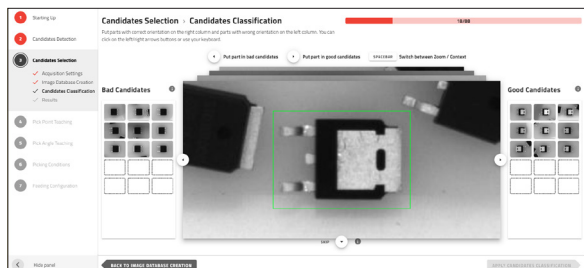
1 Starting Up

2 Candidates Detection

3 Candidates Selection

✓ Acquisition Settings
✓ Image Database Creation
✓ Candidates Classification
✓ Results

4 Pick Point Teaching

5 Pick Angle Teaching

6 Picking Conditions

7 Feeding Configuration

Hide panel

Candidates Selection › Candidates Classification

18/80

Put parts with correct orientation on the right column and parts with wrong orientation on the left column. You can click on the left/right arrows buttons or use your keyboard.

Put part in bad candidates

Put part in good candidates

SPACEBAR Switch between Zoom / Context

Bad Candidates

Good Candidates

SKIP

BACK TO IMAGE DATABASE CREATION

APPLY CANDIDATES CLASSIFICATION